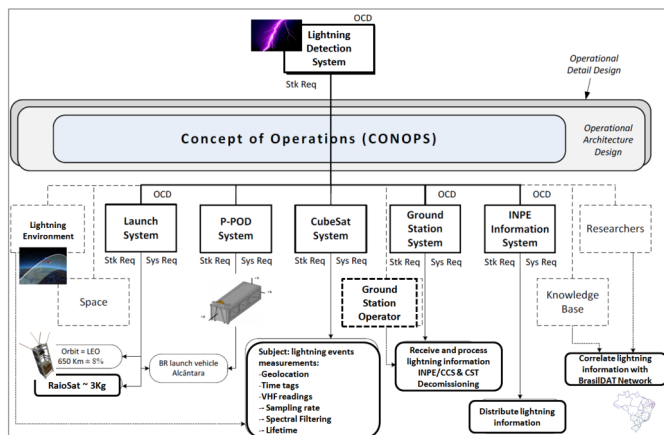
OCD

Lightning Detection System

Stk Req

Operational Detail Design

Concept of Operations (CONOPS)

Operational Architecture Design

OCD

OCD

OCD

Lightning Environment

Launch System

P-POD System

CubeSat System

Ground Station System

INPE Information System

Researchers

Stk Req

Sys Req

Stk Req

Sys Req

Stk Req

Sys Req

Stk Req

Sys Req

Stk Req

Sys Req

Space

Ground Station Operator

Knowledge Base

Orbit = LEO
650 Km ± 5%

RaioSat ~ 3Kg

BR launch vehicle
Alcântara

Subject: lightning events measurements:
-Geolocation
-Time tags
-VHF readings
→ Sampling rate
→ Spectral Filtering
→ Lifetime

Receive and process lightning information
INPE/CCS & CST
Decomissioning

Correlate lightning information with BrasilDAT Network

Distribute lightning information